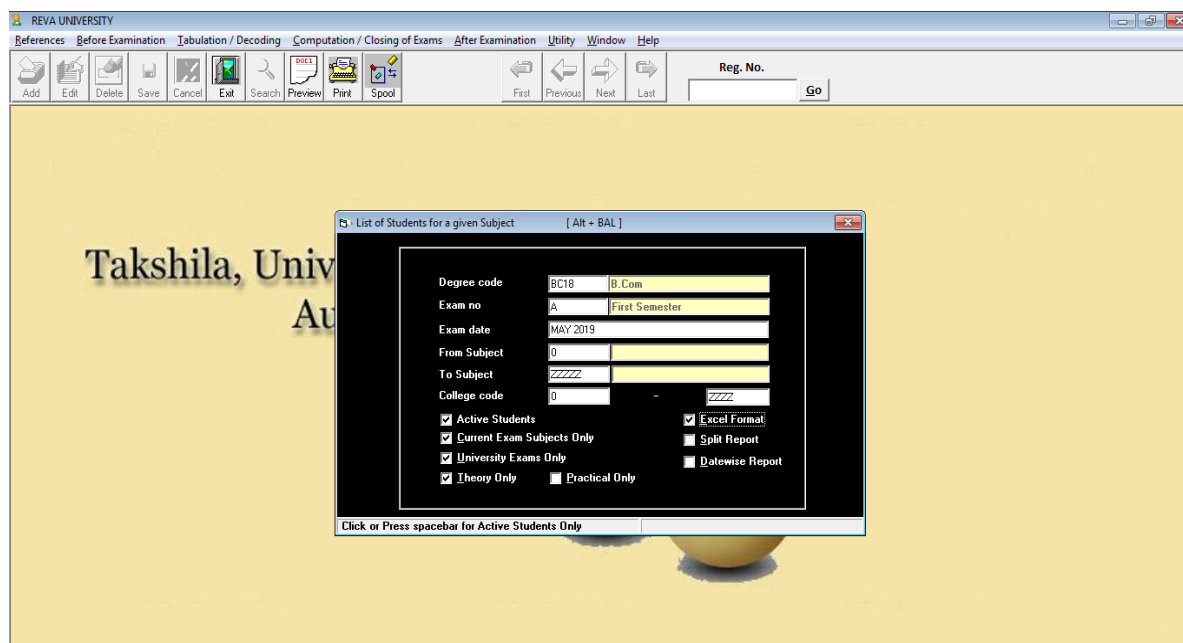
REVA UNIVERSITY

References Before Examination Tabulation / Decoding Computation / Closing of Exams After Examination Utility Window Help

Add Edit Delete Save Cancel Exit Search Preview Print Spool First Previous Next Last

Reg. No.

Go

Takshila, Univ

Au

List of Students for a given Subject [ Alt + BAL ]

Degree code BC18 B.Com

Exam no A First Semester

Exam date MAY 2019

From Subject 0

To Subject ZZZZZ

College code 0 - ZZZZ

Active Students

Current Exam Subjects Only

University Exams Only

Theory Only

Practical Only

Excel Format

Split Report

Datewise Report

Click or Press spacebar for Active Students Only